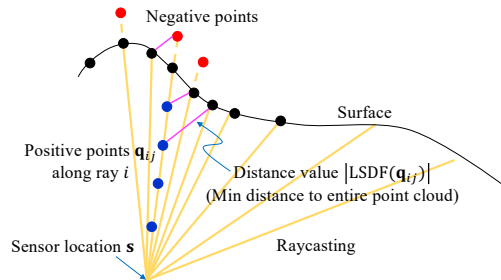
Negative points

Surface

Positive points $\mathbf{q}_{ij}$ along ray $i$

Distance value $|\text{LSDF}(\mathbf{q}_{ij})|$ (Min distance to entire point cloud)

Sensor location $\mathbf{s}$

Raycasting